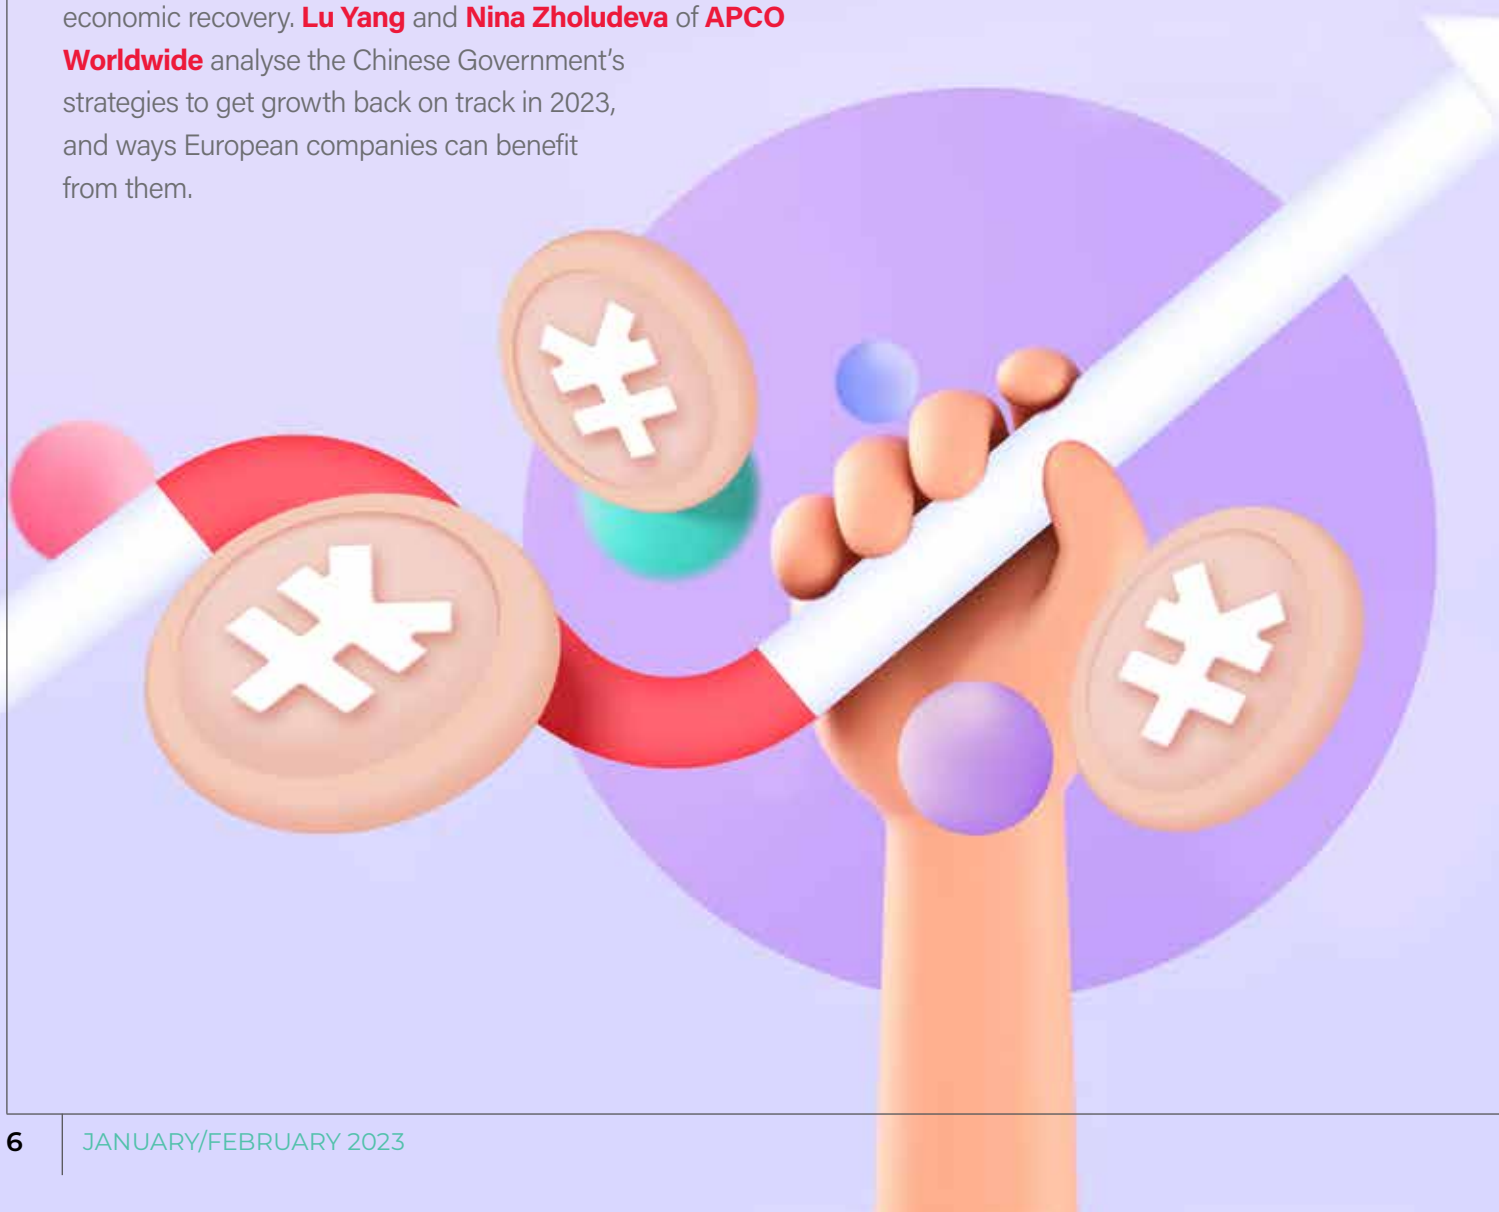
economic recovery. Lu Yang and Nina Zholudeva of APCO Worldwide analyse the Chinese Government's strategies to get growth back on track in 2023, and ways European companies can benefit from them.

¥

¥

¥

6 JANUARY/FEBRUARY 2023